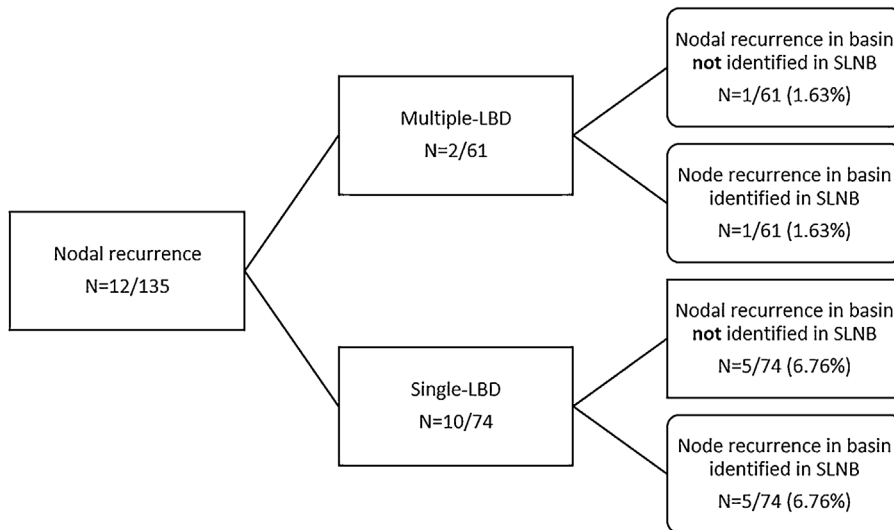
Nodal recurrence
N=12/135

Multiple-LBD
N=2/61

Nodal recurrence in basin **not** identified in SLNB
N=1/61 (1.63%)

Node recurrence in basin identified in SLNB
N=1/61 (1.63%)

Single-LBD
N=10/74

Nodal recurrence in basin **not** identified in SLNB
N=5/74 (6.76%)

Node recurrence in basin identified in SLNB
N=5/74 (6.76%)